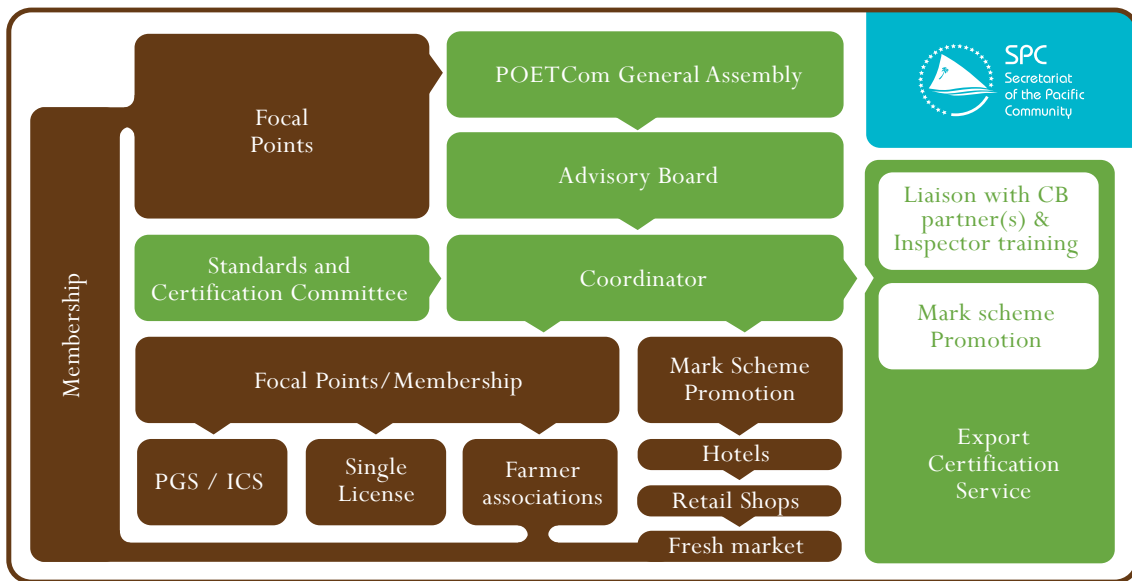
Membership

Focal Points

POETCom General Assembly

Advisory Board

Standards and Certification Committee

Coordinator

Focal Points/Membership

Mark Scheme Promotion

PGS / ICS

Single License

Farmer associations

Hotels

Retail Shops

Fresh market

SPC
Secretariat of the Pacific Community

Liaison with CB partner(s) & Inspector training

Mark scheme Promotion

Export Certification Service